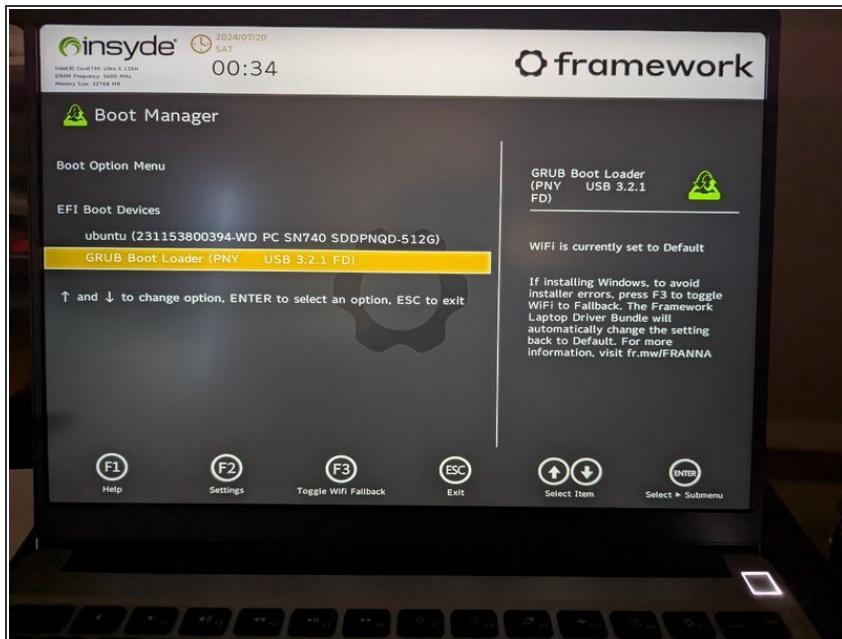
insyde

Intel(R) Core(TM) Ultra 5 125H
DRAM Frequency: 5600 MHz
Memory Size: 32768 MB

2024/07/20
SAT
00:34

framework

Boot Manager

Boot Option Menu

EFI Boot Devices

ubuntu (231153800394-WD PC SN740 SDDPNQD-512G)

GRUB Boot Loader (PNY USB 3.2.1 FD)

↑ and ↓ to change option, ENTER to select an option, ESC to exit

GRUB Boot Loader (PNY USB 3.2.1 FD)

WiFi is currently set to Default

If installing Windows, to avoid installer errors, press F3 to toggle WiFi to Fallback. The Framework Laptop Driver Bundle will automatically change the setting back to Default. For more information, visit fr.mw/FRANNA

F1 Help

F2 Settings

F3 Toggle Wifi Fallback

ESC Exit

Select Item

ENTER Select ► Submenu